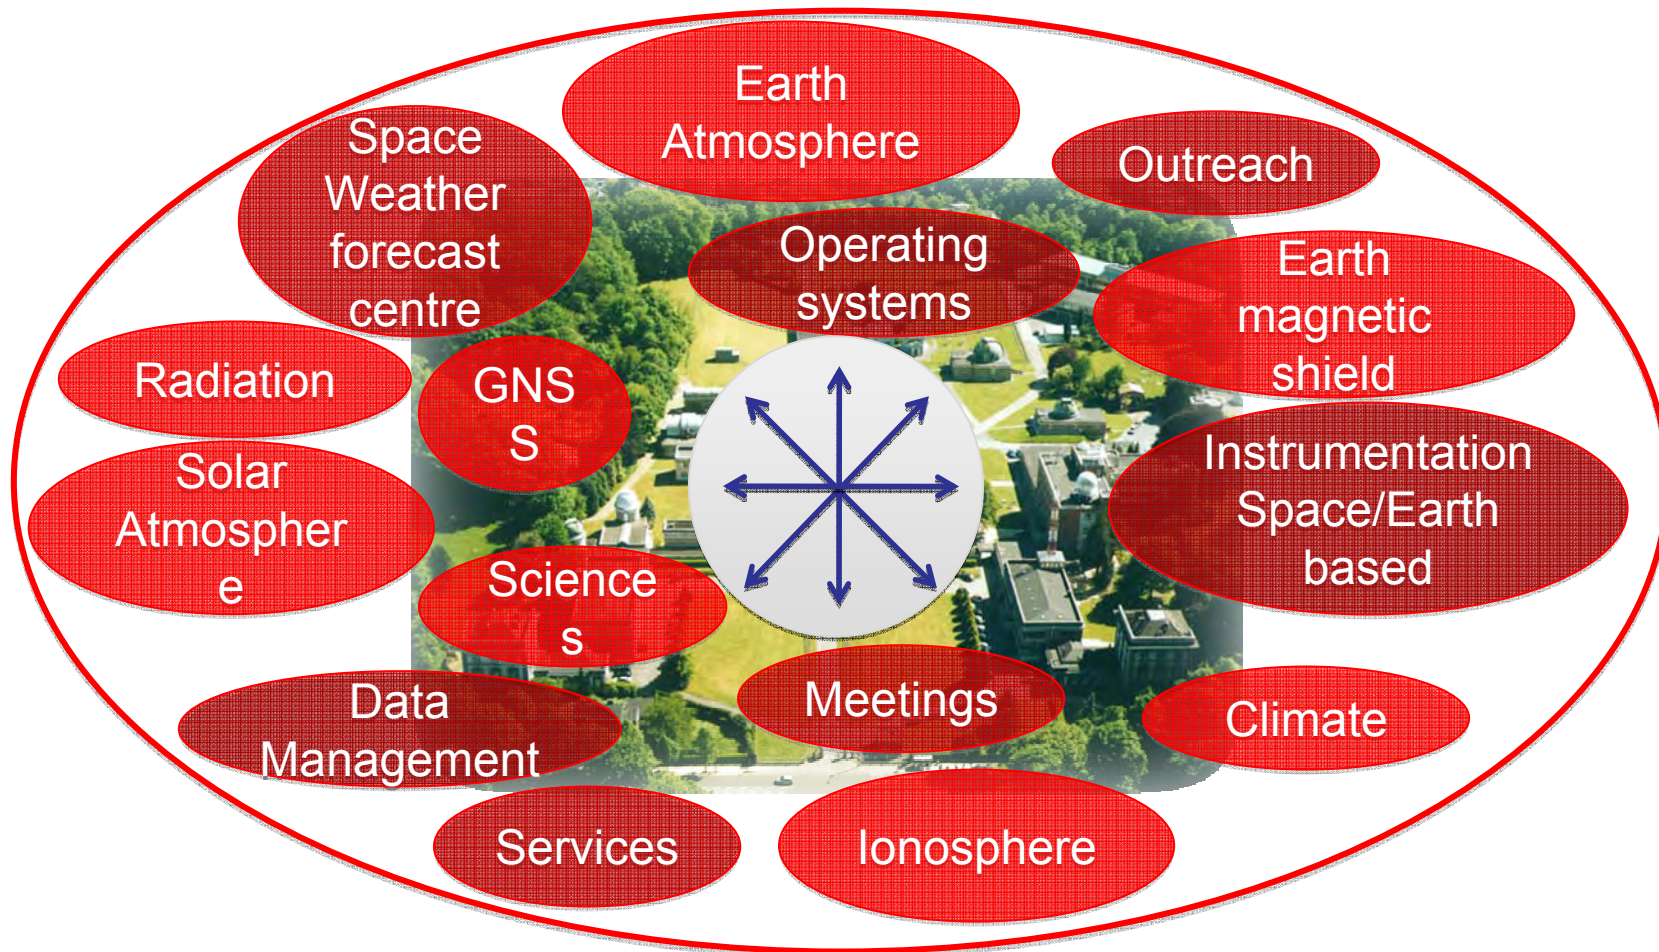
Earth Atmosphere

Space Weather forecast centre

Outreach

Operating systems

Earth magnetic shield

Radiation

GNS S

Solar Atmospher e

Instrumentation Space/Earth based

Science s

Data Management

Meetings

Climate

Services

Ionosphere